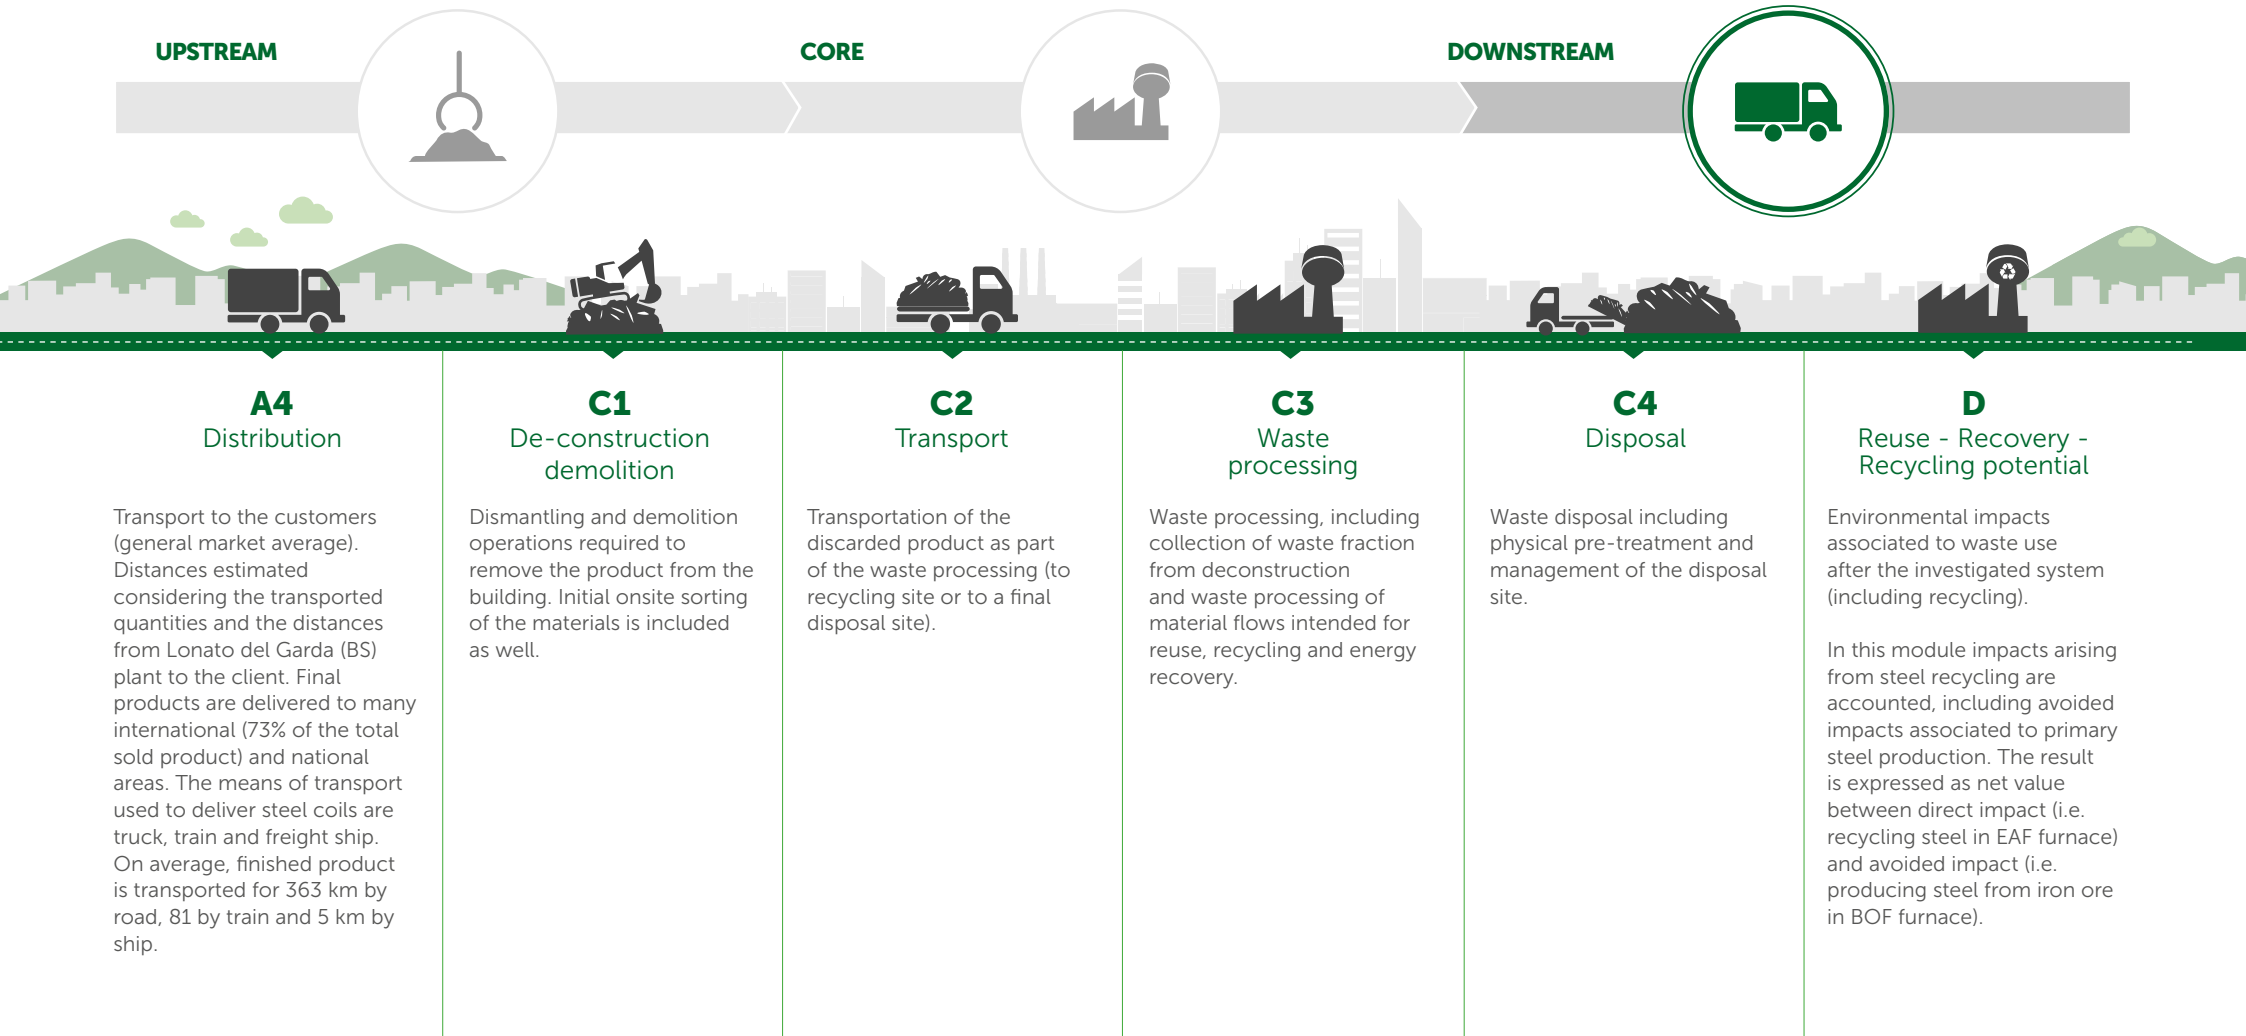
UPSTREAM

CORE

DOWNSTREAM

A4
Distribution

Transport to the customers (general market average). Distances estimated considering the transported quantities and the distances from Lonato del Garda (BS) plant to the client. Final products are delivered to many international (73% of the total sold product) and national areas. The means of transport used to deliver steel coils are truck, train and freight ship. On average, finished product is transported for 363 km by road, 81 by train and 5 km by ship.

C1
De-construction demolition

Dismantling and demolition operations required to remove the product from the building. Initial onsite sorting of the materials is included as well.

C2
Transport

Transportation of the discarded product as part of the waste processing (to recycling site or to a final disposal site).

C3
Waste processing

Waste processing, including collection of waste fraction from deconstruction and waste processing of material flows intended for reuse, recycling and energy recovery.

C4
Disposal

Waste disposal including physical pre-treatment and management of the disposal site.

D
Reuse - Recovery - Recycling potential

Environmental impacts associated to waste use after the investigated system (including recycling).

In this module impacts arising from steel recycling are accounted, including avoided impacts associated to primary steel production. The result is expressed as net value between direct impact (i.e. recycling steel in EAF furnace) and avoided impact (i.e. producing steel from iron ore in BOF furnace).